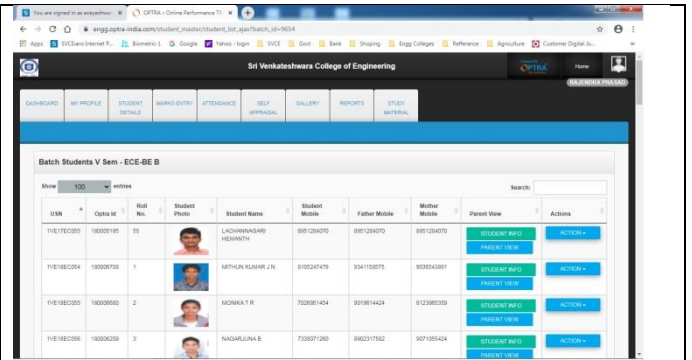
You are signed in as svceadmo × OPTRA : Online Performance Tr × +

engg.optra-india.com/student_master/student_list_ajax?batch_id=9654

Apps SVCEians Internet P... Biometric-1 Google Yahoo - login SVCE Govt Bank Shoping Engg Colleges Refference Agriculture Customer Digital Ju...

Sri Venkateshwara College of Engineering

OPTRA Home

RAJENDRA PRASAD

DASHBOARD MY PROFILE STUDENT DETAILS MARKS ENTRY ATTENDANCE SELF APPRAISAL GALLERY REPORTS STUDY MATERIAL

Batch Students V Sem - ECE-BE B

Show 100 entries

Search:

| USN | Optra Id | Roll No. | Student Photo | Student Name | Student Mobile | Father Mobile | Mother Mobile | Parent View | Actions |
|---|---|---|---|---|---|---|---|---|---|
| 1VE17EC055 | 180005195 | 55 | | LACHANNAGARI HEMANTH | 8951284070 | 8951284070 | 8951284070 | STUDENT INFO PARENT VIEW | ACTION ▾ |
| 1VE18EC054 | 180006758 | 1 | | MITHUN KUMAR J N | 8105247479 | 9341158575 | 9036543881 | STUDENT INFO PARENT VIEW | ACTION ▾ |
| 1VE18EC055 | 180006680 | 2 | | MONIKA T R | 7026861454 | 9019614424 | 8123965359 | STUDENT INFO PARENT VIEW | ACTION ▾ |
| 1VE18EC056 | 180006209 | 3 | | NAGARJUNA B | 7338371260 | 9902317582 | 9071055424 | STUDENT INFO PARENT VIEW | ACTION ▾ |